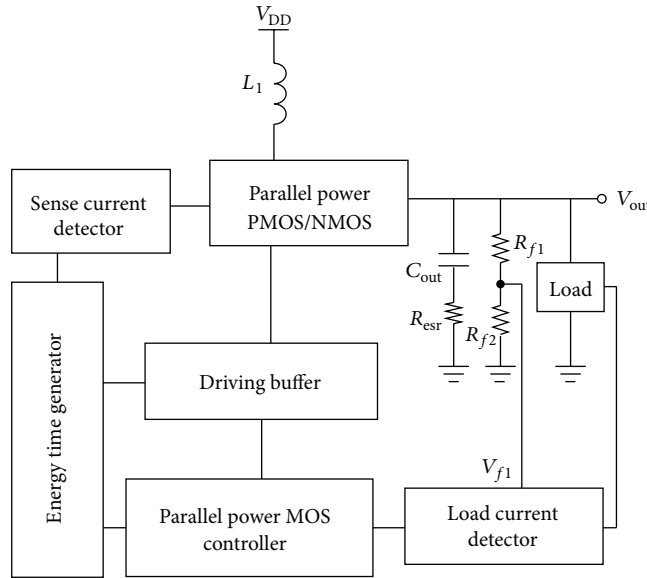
$V_{DD}$

$L_1$

Sense current detector

Parallel power PMOS/NMOS

$V_{out}$

$C_{out}$

$R_{f1}$

Load

$R_{esr}$

$R_{f2}$

Energy time generator

Driving buffer

$V_{f1}$

Parallel power MOS controller

Load current detector